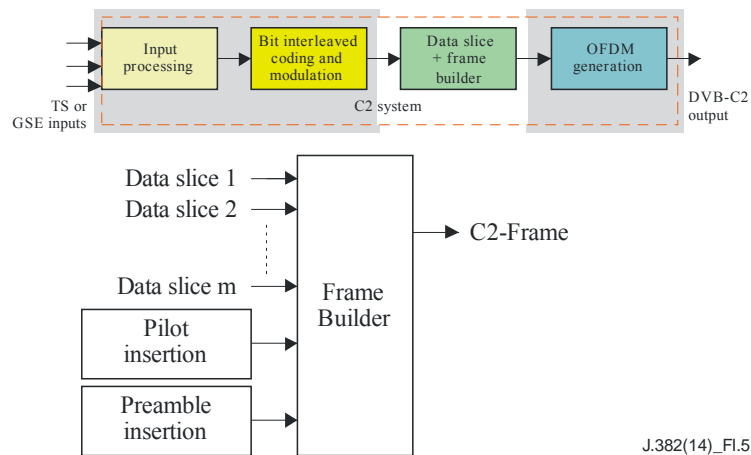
Input processing

Bit interleaved coding and modulation

Data slice + frame builder

OFDM generation

TS or GSE inputs

C2 system

DVB-C2 output

Data slice 1

Data slice 2

Data slice m

Frame Builder

C2-Frame

Pilot insertion

Preamble insertion

J.382(14)_FI.5